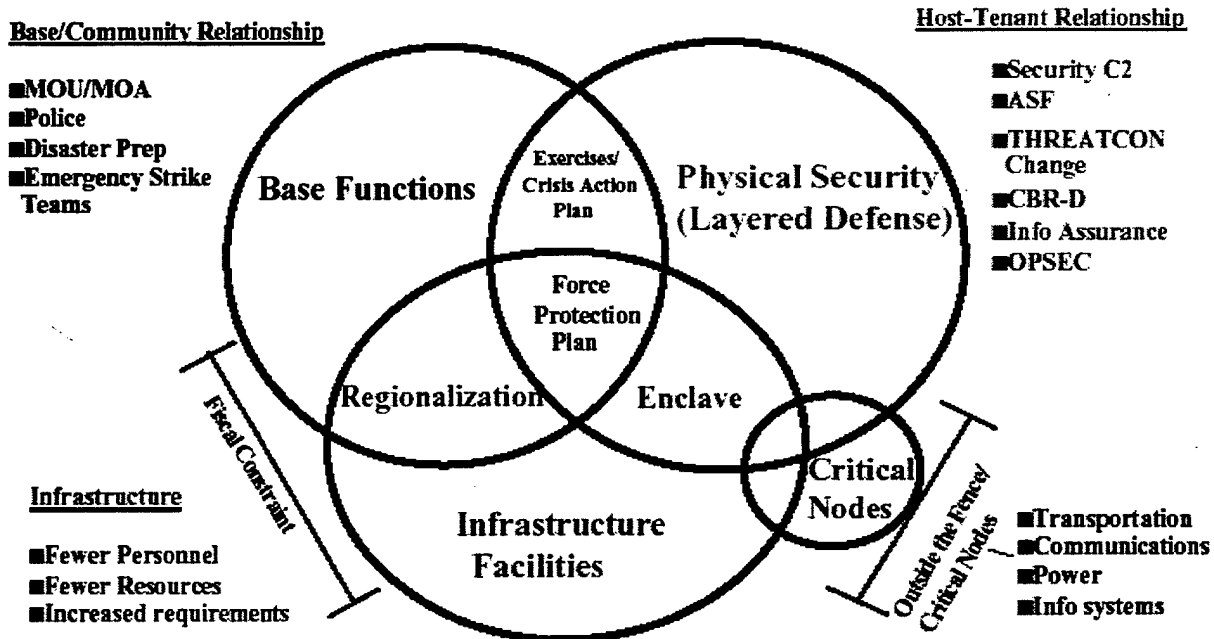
Base/Community Relationship

■MOU/MOA
■Police
■Disaster Prep
■Emergency Strike Teams

Host-Tenant Relationship

■Security C2
■ASF
■THREATCON Change
■CBR-D
■Info Assurance
■OPSEC

Base Functions

Exercises/ Crisis Action Plan

Physical Security (Layered Defense)

Force Protection Plan

Regionalization

Enclave

Fiscal Constraint

Critical Nodes

Infrastructure Facilities

Outside the Fence/ Critical Nodes

Infrastructure

■Fewer Personnel
■Fewer Resources
■Increased requirements

■Transportation
■Communications
■Power
■Info systems